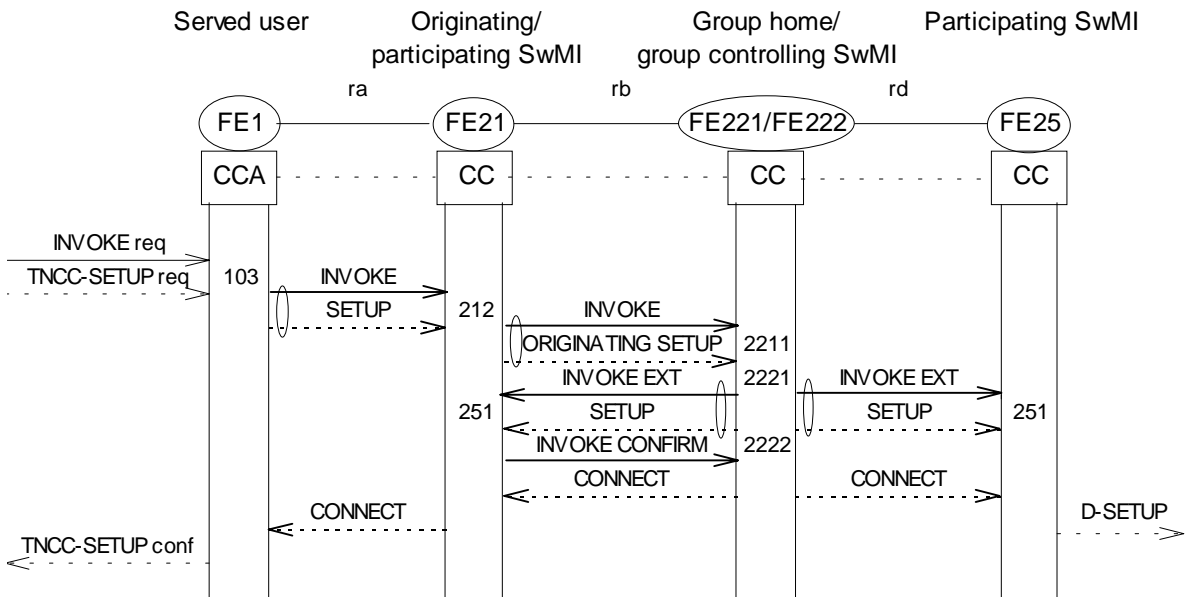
Served user

Originating/ participating SwMI

Group home/ group controlling SwMI

Participating SwMI

ra

rb

rd

FE1

FE21

FE221/FE222

FE25

CCA

CC

CC

CC

INVOKE req

TNCC-SETUP req

103

INVOKE

SETUP

212

INVOKE

ORIGINATING SETUP

2211

INVOKE EXT

2221

INVOKE EXT

251

SETUP

SETUP

251

INVOKE CONFIRM

2222

CONNECT

CONNECT

CONNECT

D-SETUP

TNCC-SETUP conf